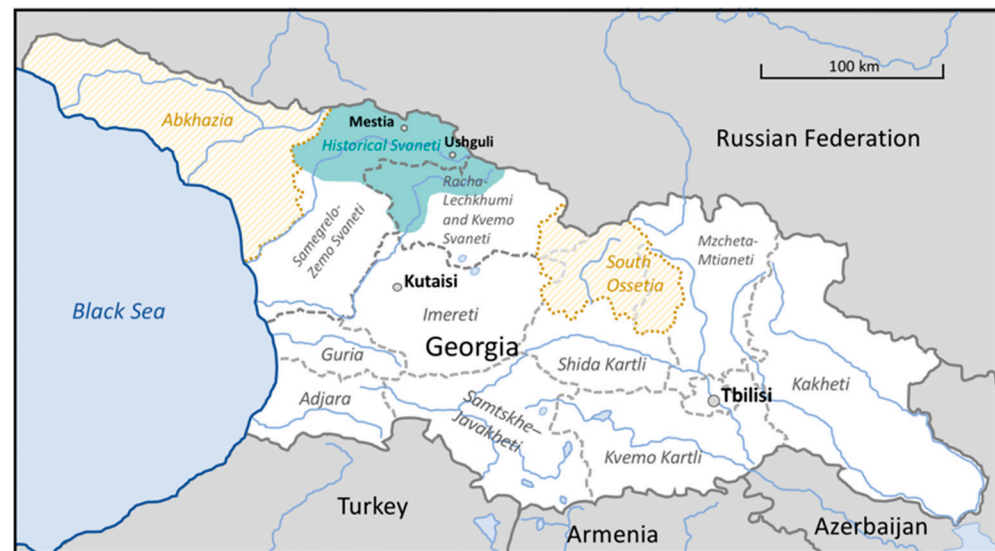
100 km

Abkhazia

Mestia

Ushguli

Historical Svaneti

Russian Federation

Racha-Lechkhumi and Kvemo Svaneti

Samegrelo-Zemo Svaneti

Mzcheta-Mtianeti

Kutaisi

South Ossetia

Black Sea

Imereti

Georgia

Guria

Shida Kartli

Tbilisi

Kakheti

Adjara

Samtskhe-Javakheti

Kvemo Kartli

Turkey

Armenia

Azerbaijan